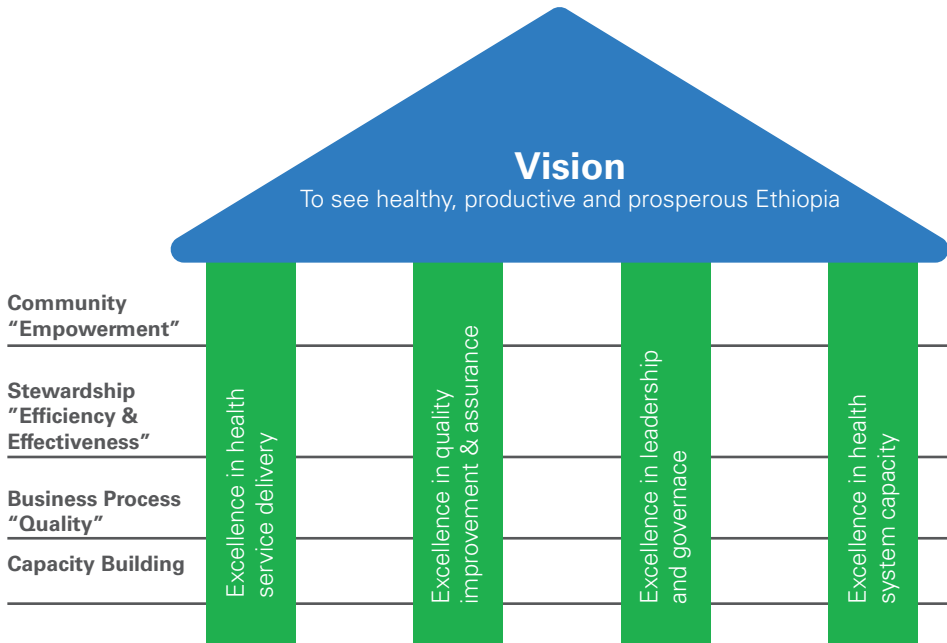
Vision
To see healthy, productive and prosperous Ethiopia

Community "Empowerment"

Stewardship "Efficiency & Effectiveness"

Business Process "Quality"

Capacity Building

Excellence in health service delivery

Excellence in quality improvement & assurance

Excellence in leadership and governace

Excellence in health system capacity